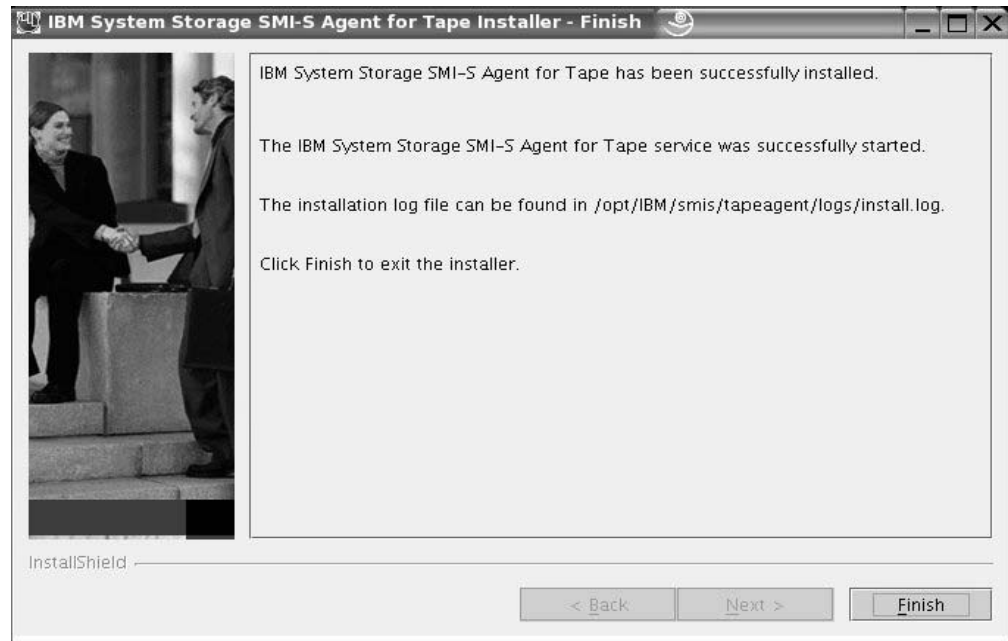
IBM System Storage SMI-S Agent for Tape Installer - Finish

IBM System Storage SMI-S Agent for Tape has been successfully installed.

The IBM System Storage SMI-S Agent for Tape service was successfully started.

The installation log file can be found in /opt/IBM/smis/tapeagent/logs/install.log.

Click Finish to exit the installer.

InstallShield

< Back

Next >

Finish